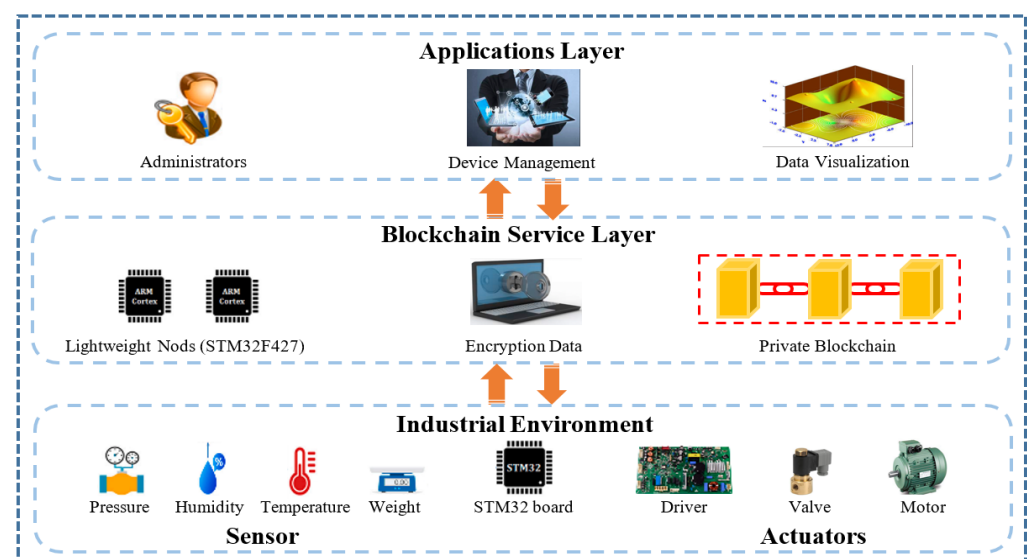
Applications Layer

Administrators

Device Management

Data Visualization

Blockchain Service Layer

ARM Cortex

ARM Cortex

Lightweight Nods (STM32F427)

Encryption Data

Private Blockchain

Industrial Environment

%

Pressure

Humidity

Temperature

Weight

STM32

STM32 board

Driver

Valve

Motor

Sensor

Actuators